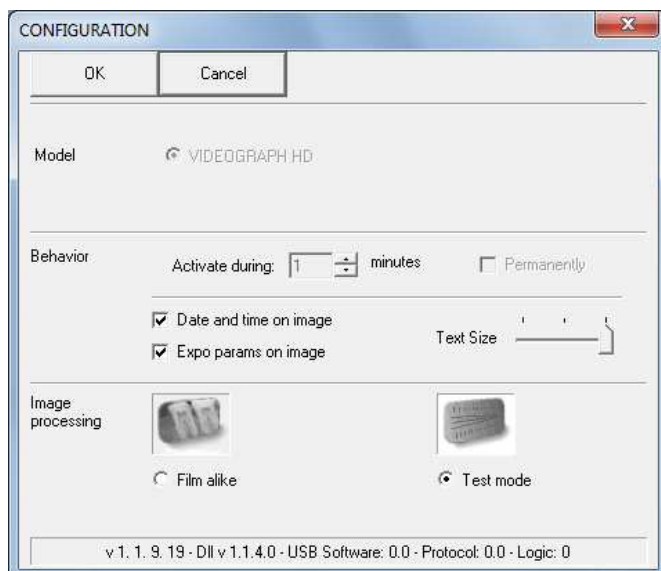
CONFIGURATION

OK

Cancel

Model

VIDEOGRAPH HD

Behavior

Activate during: 1 minutes

Permanently

Date and time on image

Expo params on image

Text Size

Image processing

Film alike

Test mode

v 1. 1. 9. 19 - Dll v 1.1.4.0 - USB Software: 0.0 - Protocol: 0.0 - Logic: 0